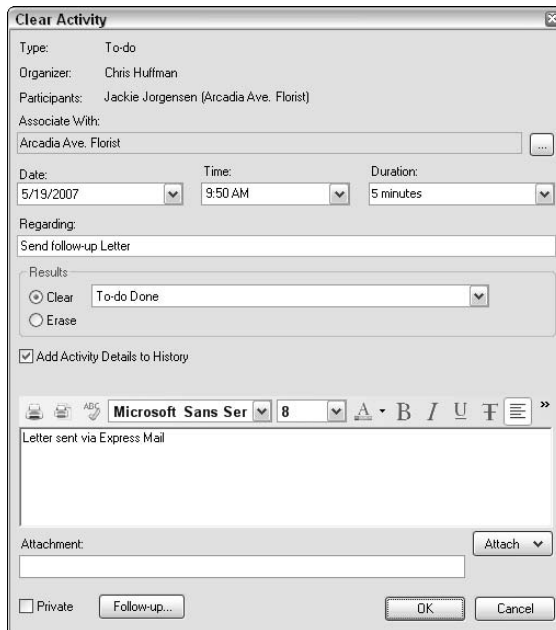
Clear Activity

Type: To-do

Organizer: Chris Huffman

Participants: Jackie Jorgensen (Arcadia Ave. Florist)

Associate With:

Arcadia Ave. Florist

...

Date: 5/19/2007

Time: 9:50 AM

Duration: 5 minutes

Regarding:

Send follow-up Letter

Results

Clear To-do Done

Erase

Add Activity Details to History

ABC Microsoft Sans Ser 8 A B I U T »

Letter sent via Express Mail

Attachment:

Attach

Private

Follow-up...

OK

Cancel